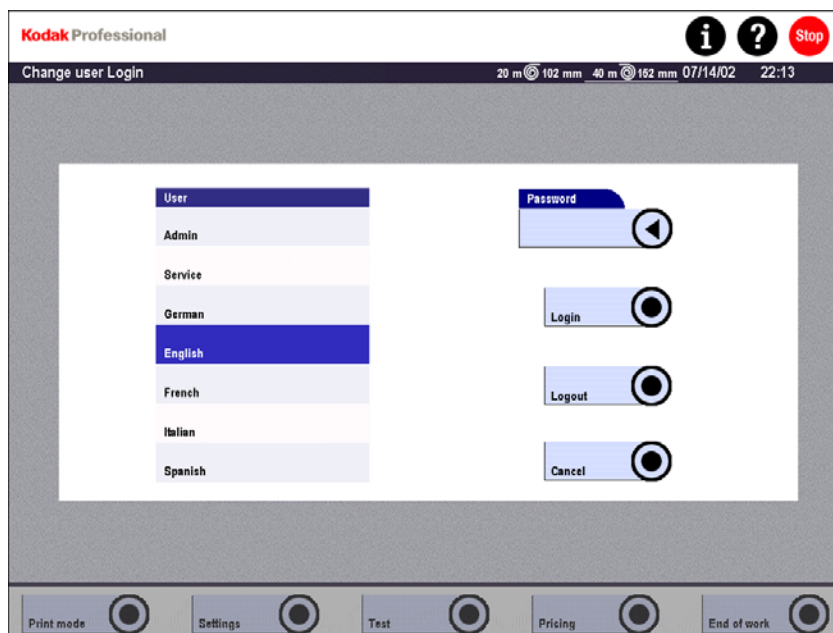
Kodak Professional

i ? Stop

Change user Login

20 m 102 mm 40 m 152 mm 07/14/02 22:13

User

Admin

Service

German

English

French

Italian

Spanish

Password

Login

Logout

Cancel

Print mode

Settings

Test

Pricing

End of work